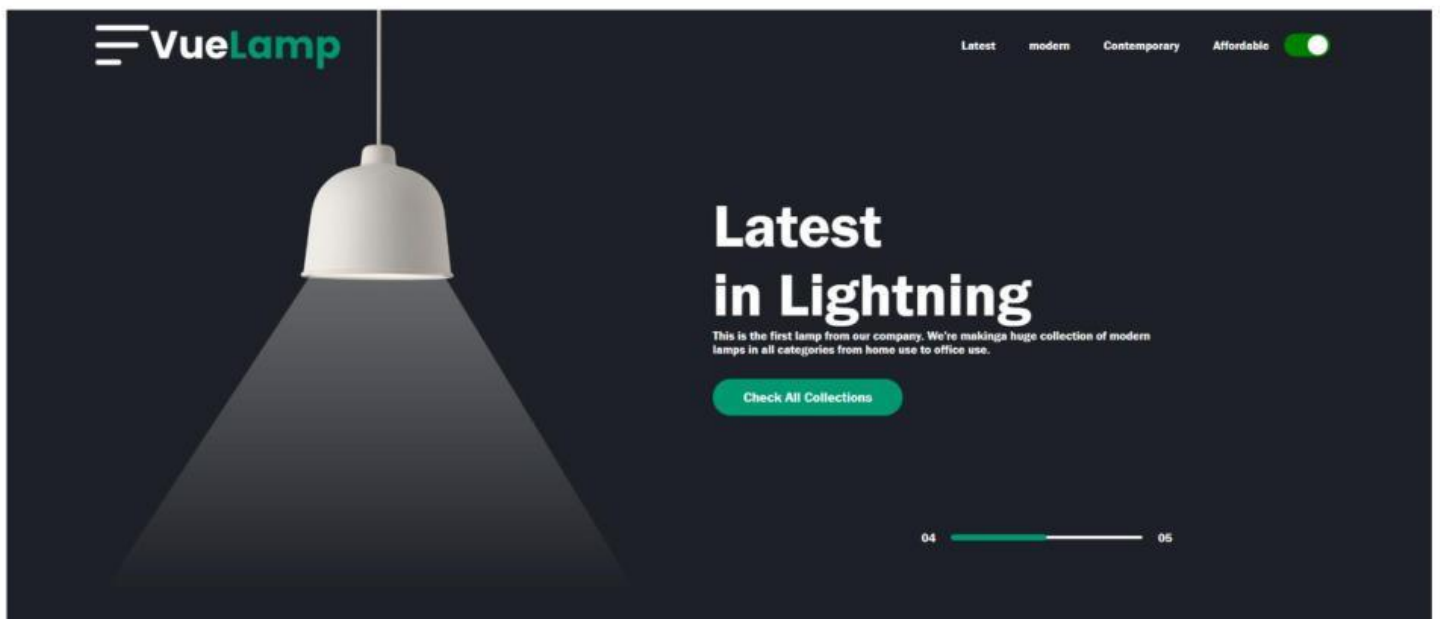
VueLamp

Latest modern Contemporary Affordable

Latest
in Lightning

This is the first lamp from our company. We're makinga huge collection of modern lamps in all categories from home use to office use.

Check All Collections

04 05